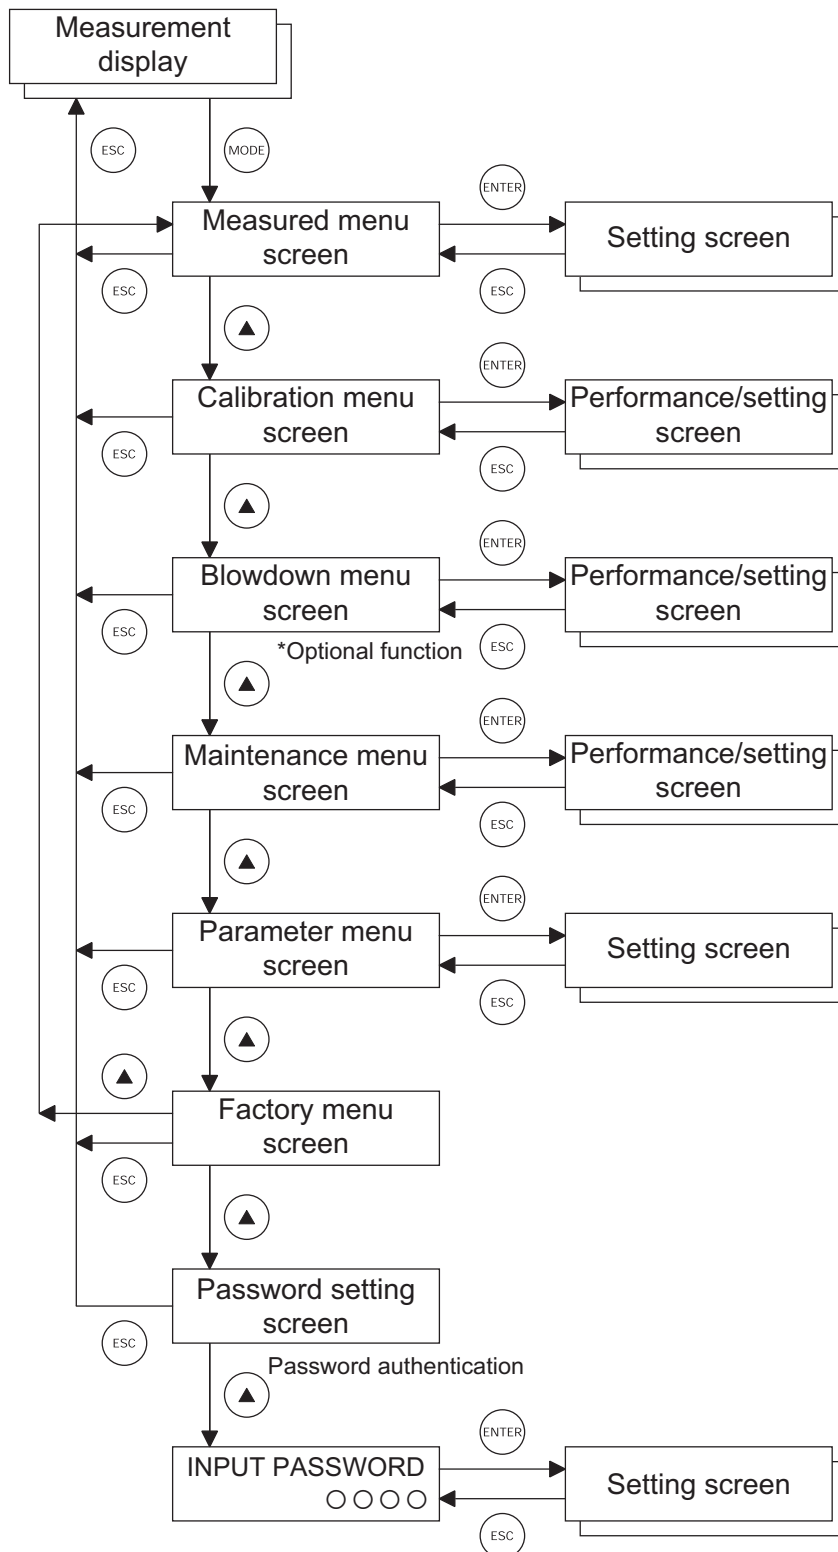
Measurement display

ESC

MODE

ENTER

Measured menu screen

Setting screen

ESC

ESC

▲

ENTER

Calibration menu screen

Performance/setting screen

ESC

ESC

▲

ENTER

Blowdown menu screen

Performance/setting screen

ESC

*Optional function

ESC

▲

ENTER

Maintenance menu screen

Performance/setting screen

ESC

ESC

▲

ENTER

Parameter menu screen

Setting screen

ESC

ESC

▲

▲

Factory menu screen

ESC

▲

Password setting screen

ESC

Password authentication

▲

ENTER

INPUT PASSWORD
○○○○

Setting screen

ESC